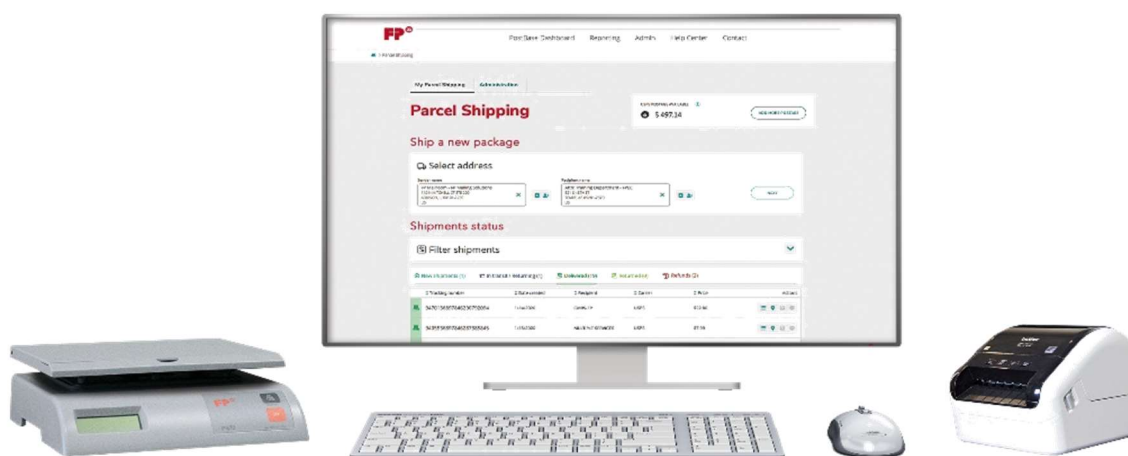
FP

PostBase Dashboard Reporting Admin Help Center Contact

My Parcel Shipping Administration

Parcel Shipping

$ 497.34

Ship a new package

Select address

Shipments status

Filter shipments

FP

brother